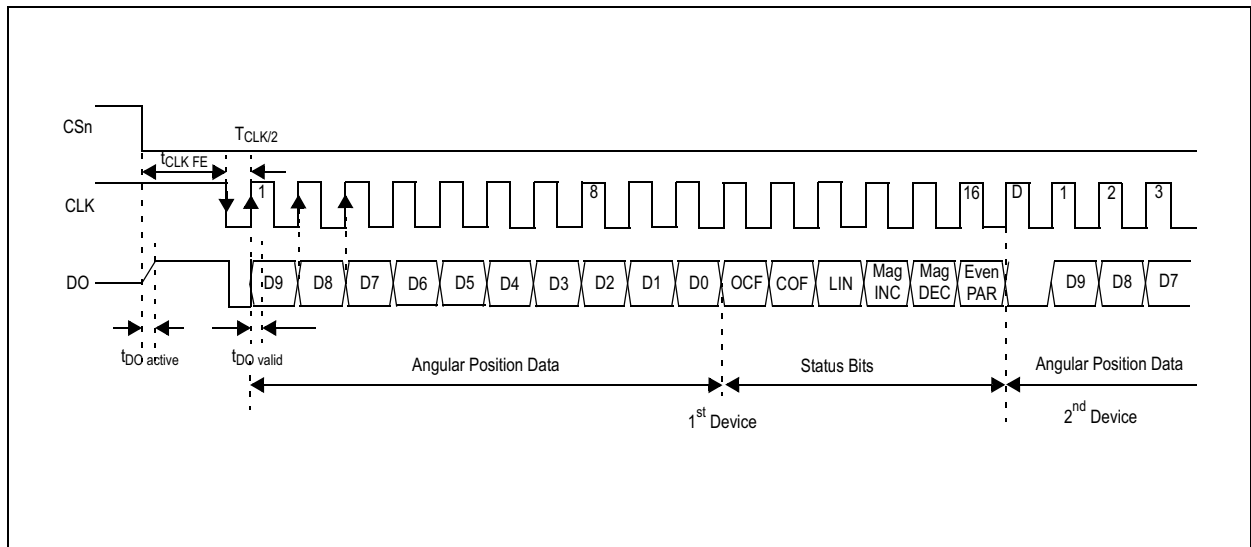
CSn

$T_{CLK/2}$

$t_{CLK\ FE}$

CLK

1

8

16

D

1

2

3

DO

D9

D8

D7

D6

D5

D4

D3

D2

D1

D0

OCF

COF

LIN

Mag INC

Mag DEC

Even PAR

D9

D8

D7

$t_{DO\ active}$

$t_{DO\ valid}$

Angular Position Data

Status Bits

Angular Position Data

1$^{st}$ Device

2$^{nd}$ Device